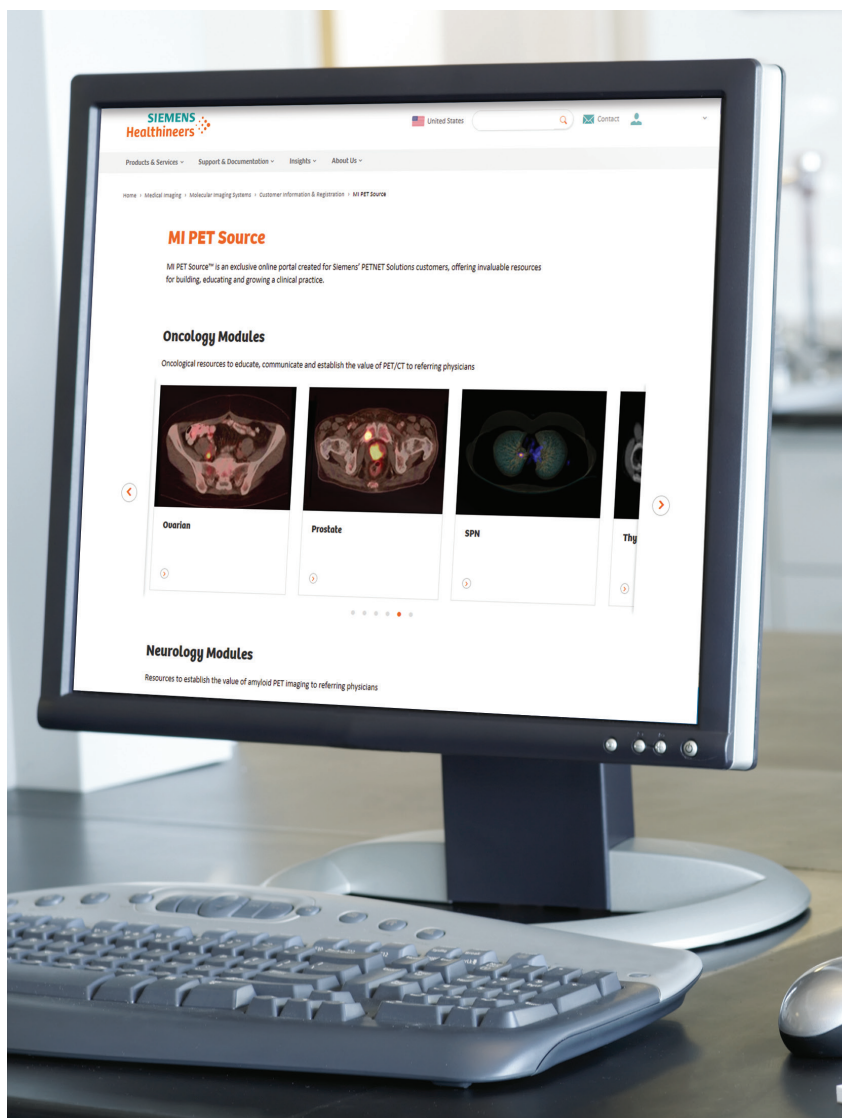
SIEMENS Healthineers

United States

Contact

Products & Services ˅ Support & Documentation ˅ Insights ˅ About Us ˅

Home › Medical Imaging › Molecular Imaging Systems › Customer Information & Registration › MI PET Source

MI PET Source

MI PET Source™ is an exclusive online portal created for Siemens' PETNET Solutions customers, offering invaluable resources for building, educating and growing a clinical practice.

Oncology Modules

Oncological resources to educate, communicate and establish the value of PET/CT to referring physicians

Ovarian

Prostate

SPN

Thy

Neurology Modules

Resources to establish the value of amyloid PET imaging to referring physicians